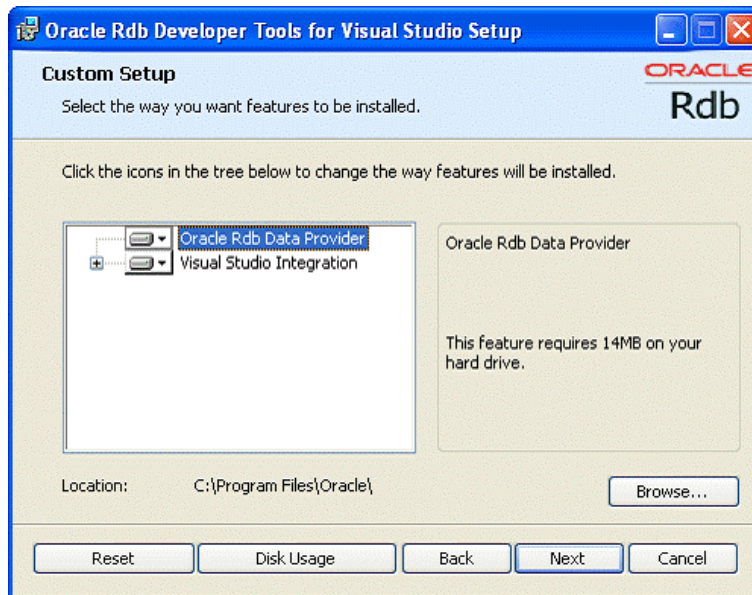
Oracle Rdb Developer Tools for Visual Studio Setup

Custom Setup

Select the way you want features to be installed.

ORACLE
Rdb

Click the icons in the tree below to change the way features will be installed.

Oracle Rdb Data Provider
Visual Studio Integration

Oracle Rdb Data Provider

This feature requires 14MB on your hard drive.

Location: C:\Program Files\Oracle\

Browse...

Reset
Disk Usage
Back
Next
Cancel